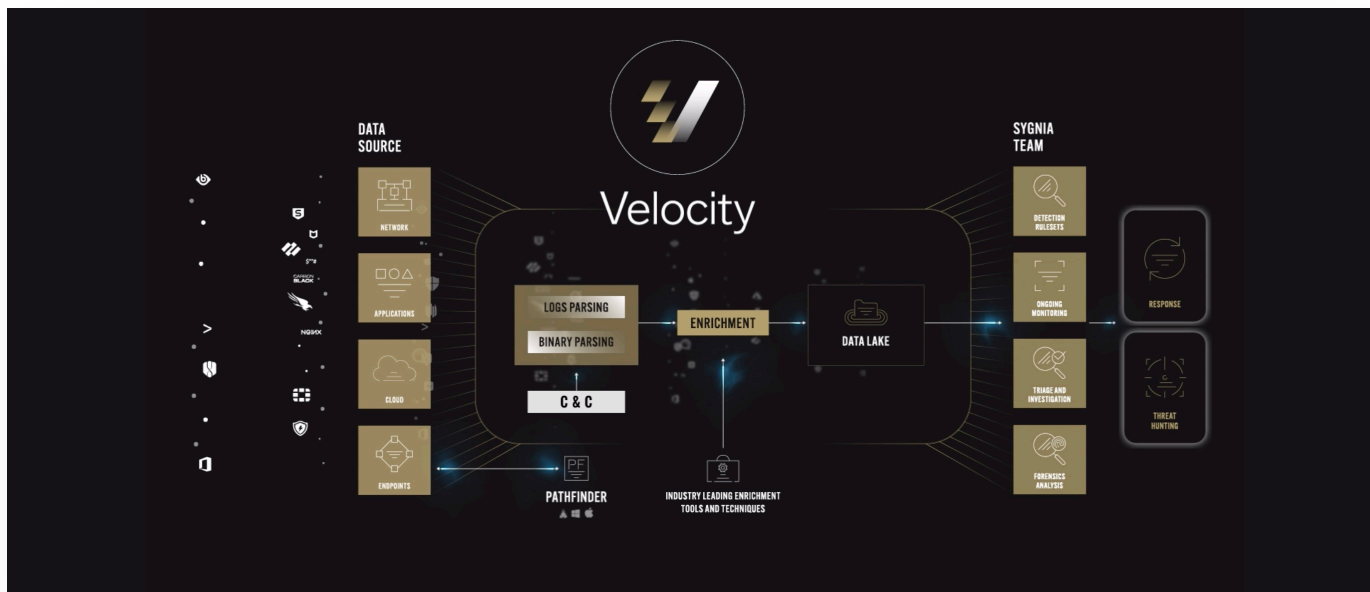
Velocity

DATA SOURCE

CARBON BLACK

NGINX

NETWORK

APPLICATIONS

CLOUD

ENDPOINTS

LOGS PARSING

BINARY PARSING

C & C

ENRICHMENT

DATA LAKE

PF

PATHFINDER

INDUSTRY LEADING ENRICHMENT TOOLS AND TECHNIQUES

SYGNIA TEAM

DETECTION RULESETS

ONGOING MONITORING

TRIAGE AND INVESTIGATION

FORENSICS ANALYSIS

RESPONSE

THREAT HUNTING